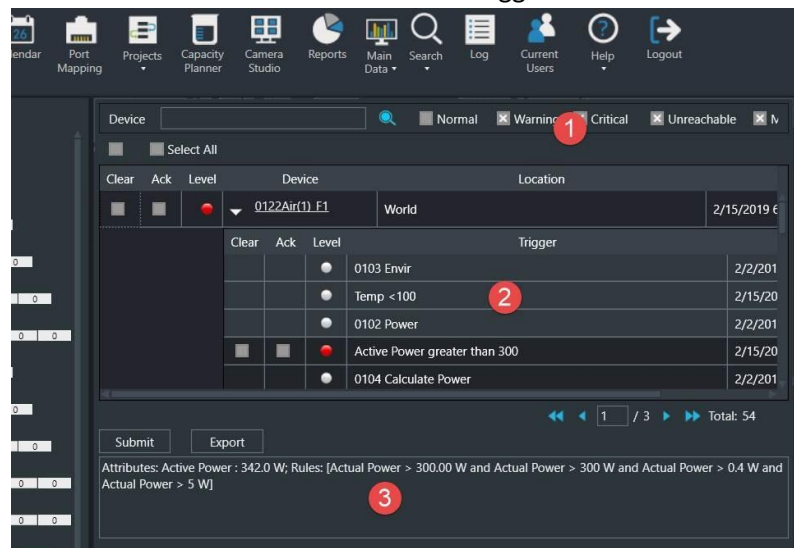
lendar Port Mapping Projects Capacity Planner Camera Studio Reports Main Data Search Log Current Users Help Logout

Device Normal Warning 1 Critical Unreachable M

Select All

| Clear | Ack | Level | Device | Location | |
|---|---|---|---|---|---|
| | | | 0122Air(1) F1 | World | 2/15/2019 6 |

| Clear | Ack | Level | Trigger | |
|---|---|---|---|---|
| | | | 0103 Envir | 2/2/201 |
| | | | Temp <100 2 | 2/15/20 |
| | | | 0102 Power | 2/2/201 |
| | | | Active Power greater than 300 | 2/15/20 |
| | | | 0104 Calculate Power | 2/2/201 |

1 / 3 Total: 54

Submit Export

Attributes: Active Power : 342.0 W; Rules: [Actual Power > 300.00 W and Actual Power > 300 W and Actual Power > 0.4 W and Actual Power > 5 W]

3

0
0
0 0
0
0
0 0
0 0